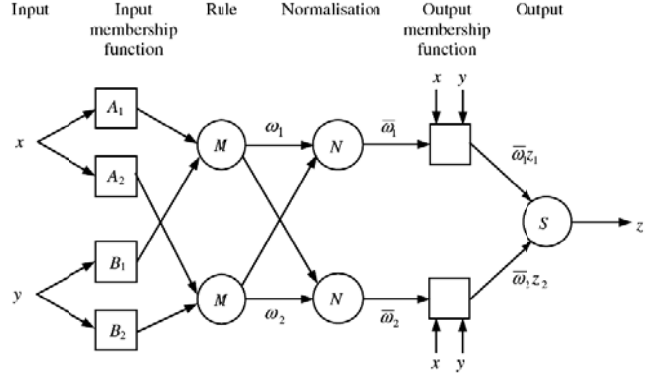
Input

Input membership function

Rule

Normalisation

Output membership function

Output

$x$

$y$

$A_1$

$A_2$

$B_1$

$B_2$

$M$

$M$

$\omega_1$

$\omega_2$

$N$

$N$

$\bar{\omega}_1$

$\bar{\omega}_2$

$x$ $y$

$x$ $y$

$\bar{\omega}_1 z_1$

$\bar{\omega}_2 z_2$

$S$

$z$